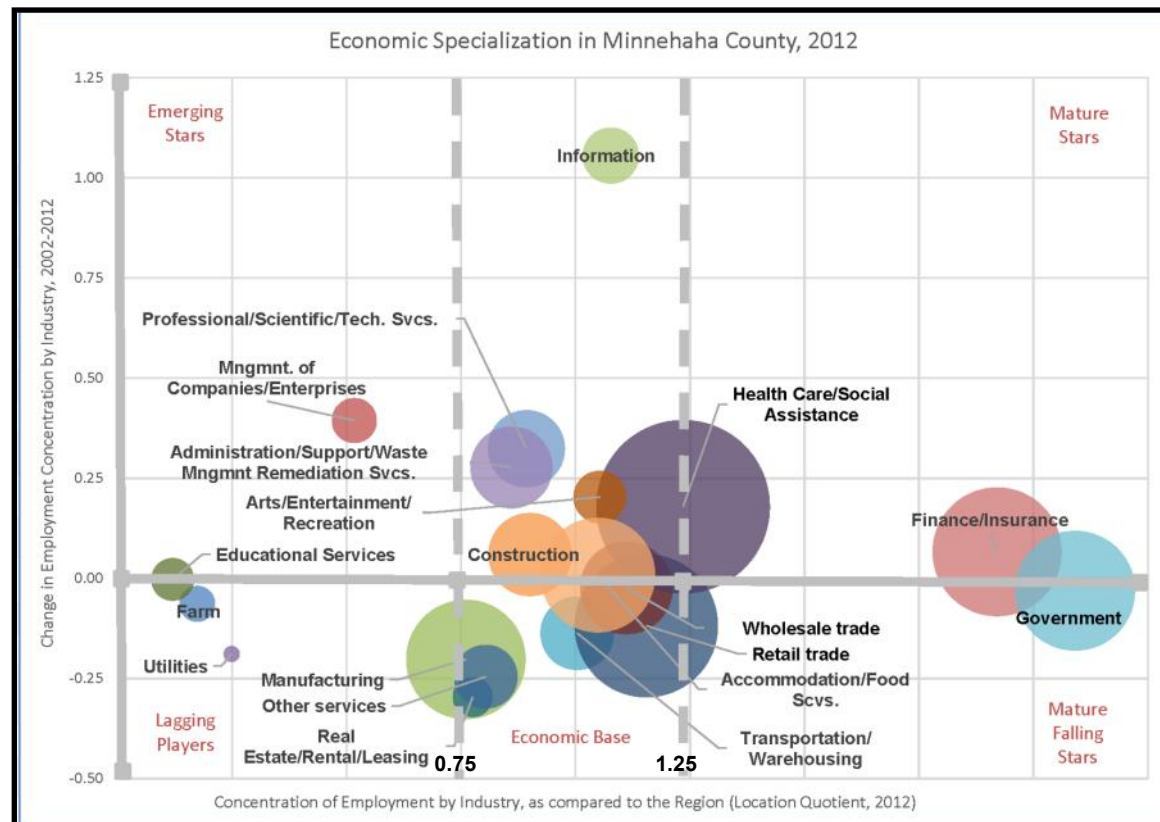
Economic Specialization in Minnehaha County, 2012

Change in Employment Concentration by Industry, 2002-2012

1.25
1.00
0.75
0.50
0.25
0.00
-0.25
-0.50

Emerging Stars

Mature Stars

Lagging Players

Economic Base

Mature Falling Stars

Information

Professional/Scientific/Tech. Svcs.

Mngmnt. of Companies/Enterprises

Health Care/Social Assistance

Administration/Support/Waste Mngmnt Remediation Svcs.

Arts/Entertainment/ Recreation

Finance/Insurance

Educational Services

Construction

Farm

Government

Wholesale trade

Retail trade

Utilities

Manufacturing

Accommodation/Food Scvs.

Other services

Real Estate/Rental/Leasing

Transportation/ Warehousing

0.75

1.25

Concentration of Employment by Industry, as compared to the Region (Location Quotient, 2012)